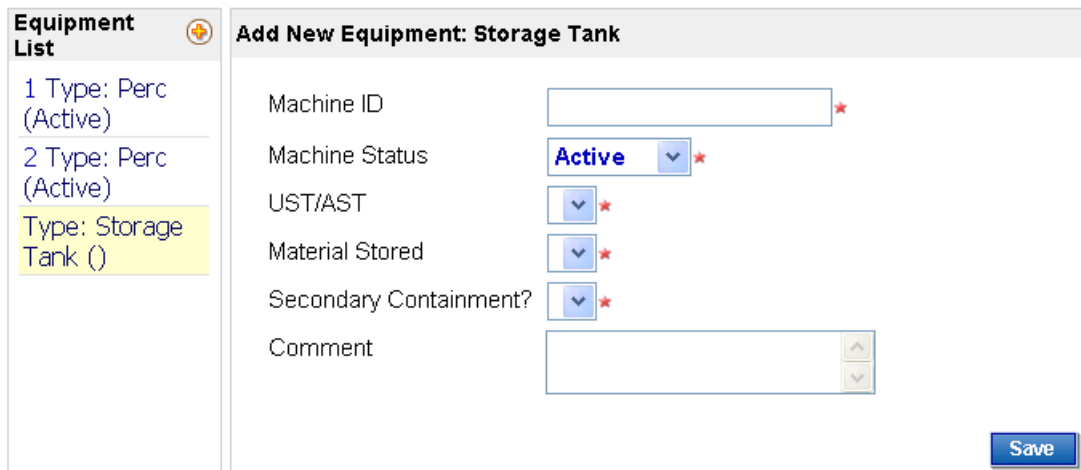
Equipment List

1 Type: Perc (Active)

2 Type: Perc (Active)

Type: Storage Tank ()

Add New Equipment: Storage Tank

Machine ID *

Machine Status Active *

UST/AST *

Material Stored *

Secondary Containment? *

Comment

Save